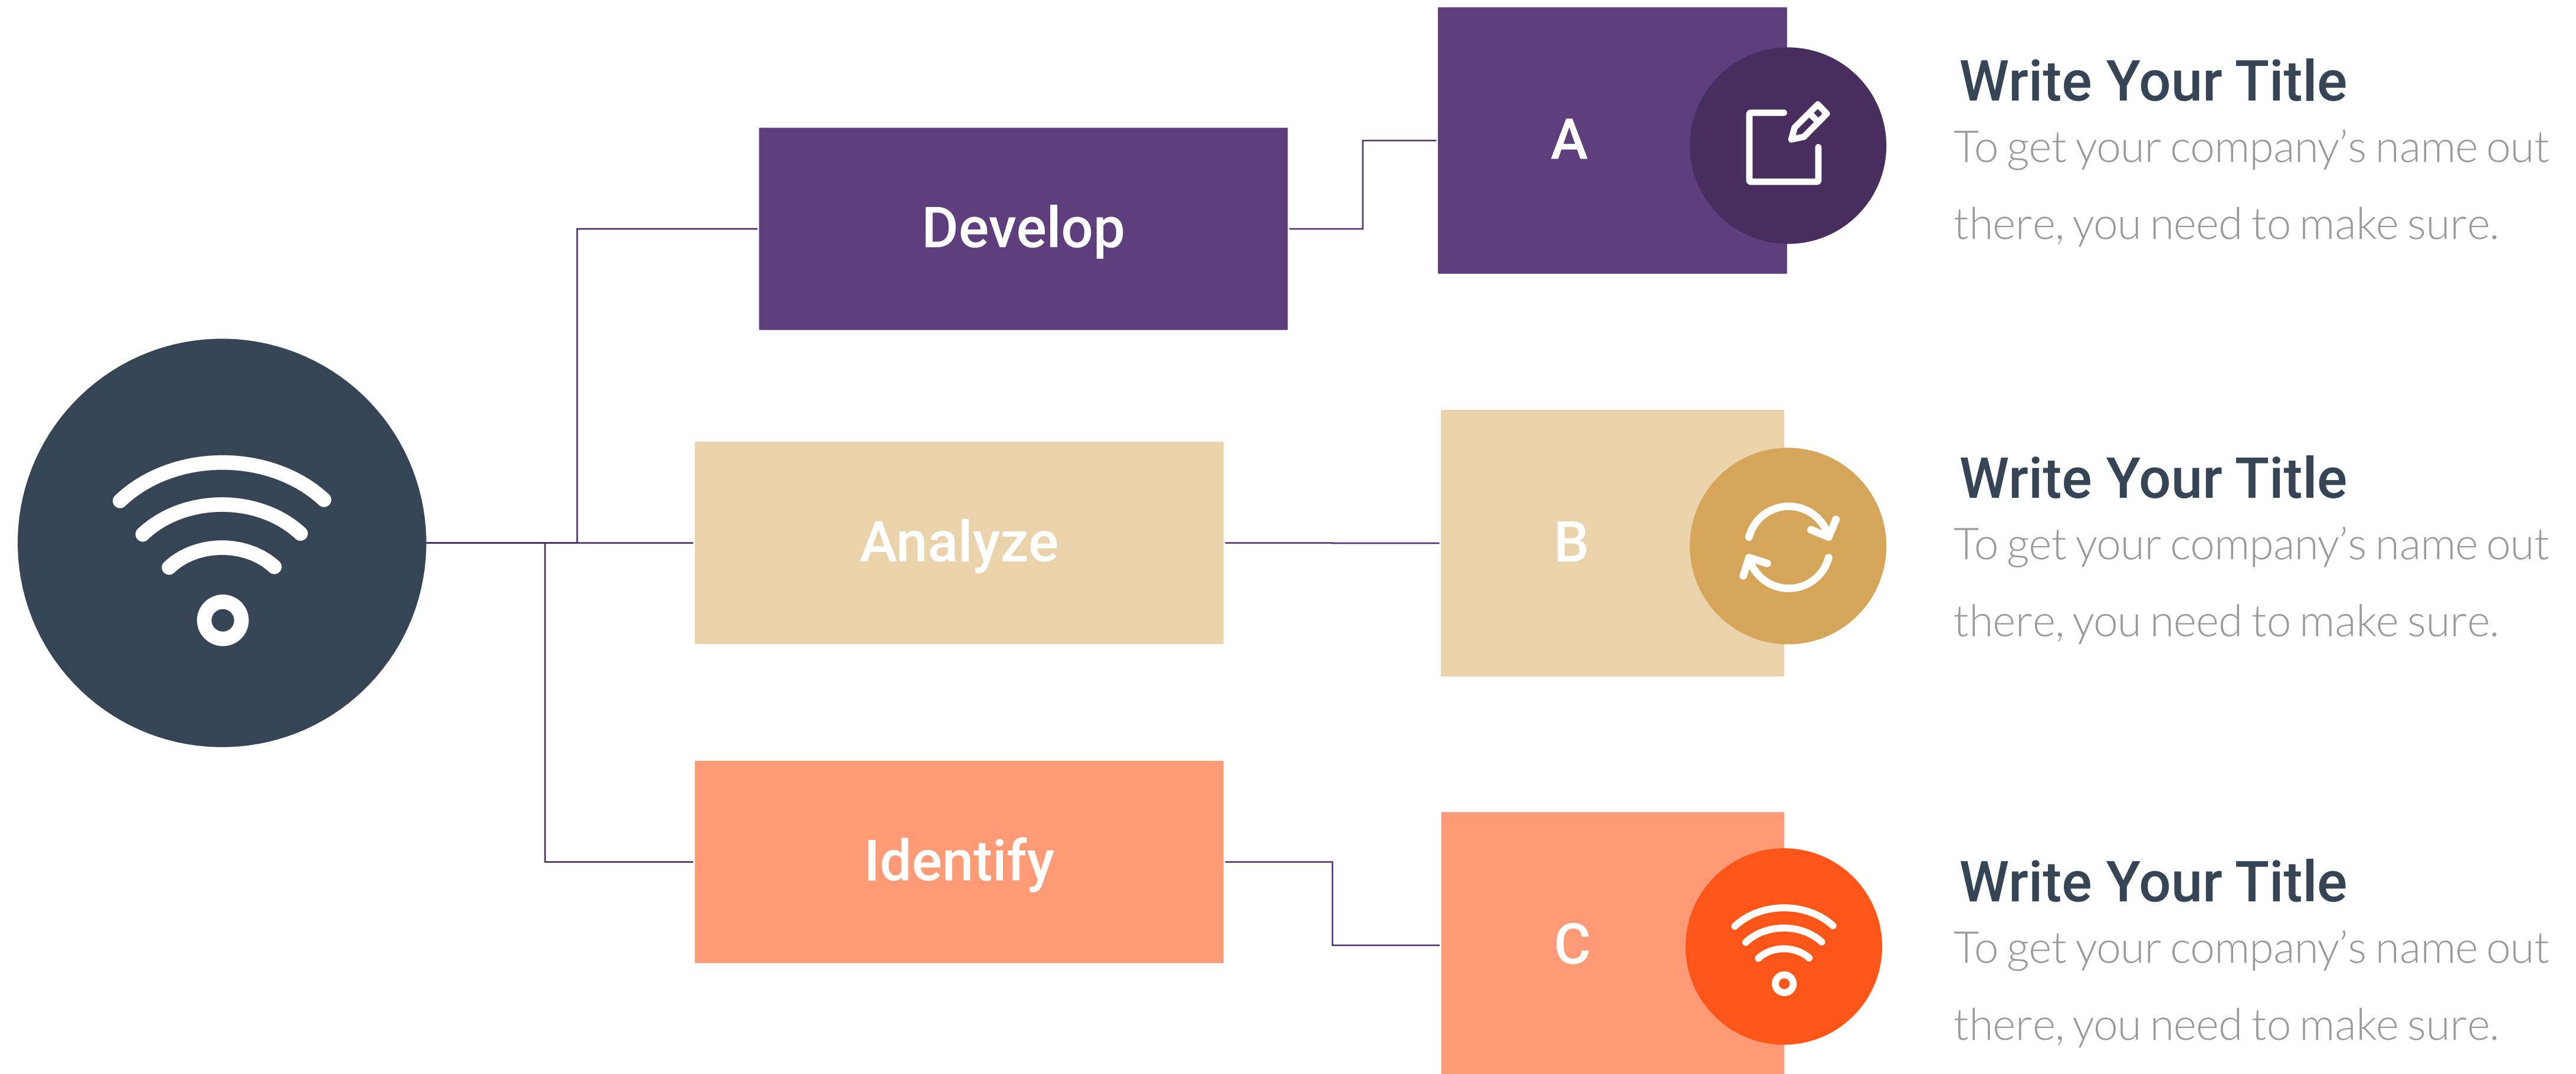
Develop

A

Write Your Title

To get your company's name out there, you need to make sure.

Analyze

B

Write Your Title

To get your company's name out there, you need to make sure.

Identify

C

Write Your Title

To get your company's name out there, you need to make sure.